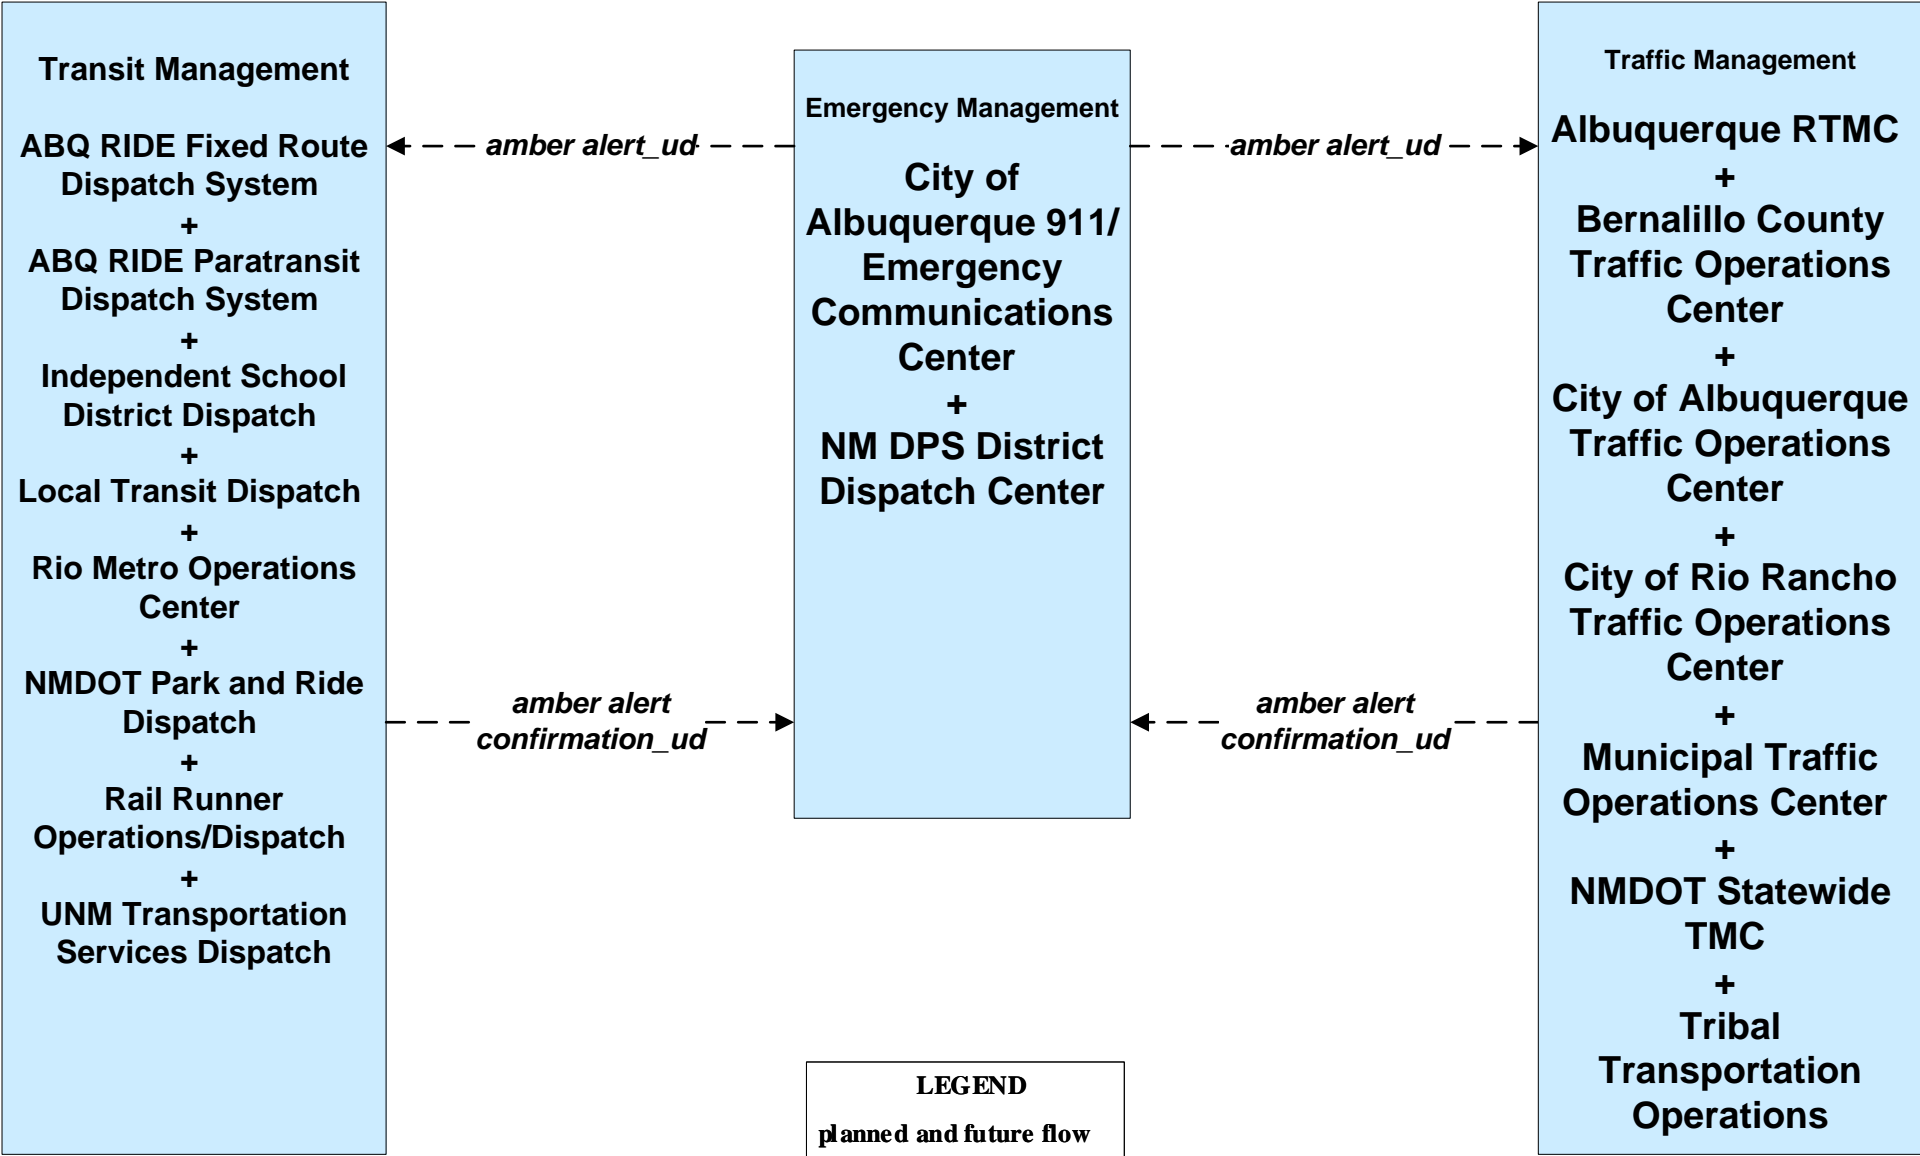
Transit Management

ABQ RIDE Fixed Route Dispatch System
+
ABQ RIDE Paratransit Dispatch System
+
Independent School District Dispatch
+
Local Transit Dispatch
+
Rio Metro Operations Center
+
NMDOT Park and Ride Dispatch
+
Rail Runner Operations/Dispatch
+
UNM Transportation Services Dispatch

amber alert_ud

amber alert confirmation_ud

Emergency Management

City of Albuquerque 911/ Emergency Communications Center
+
NM DPS District Dispatch Center

amber alert_ud

amber alert confirmation_ud

Traffic Management

Albuquerque RTMC
+
Bernalillo County Traffic Operations Center
+
City of Albuquerque Traffic Operations Center
+
City of Rio Rancho Traffic Operations Center
+
Municipal Traffic Operations Center
+
NMDOT Statewide TMC
+
Tribal Transportation Operations

LEGEND
planned and future flow